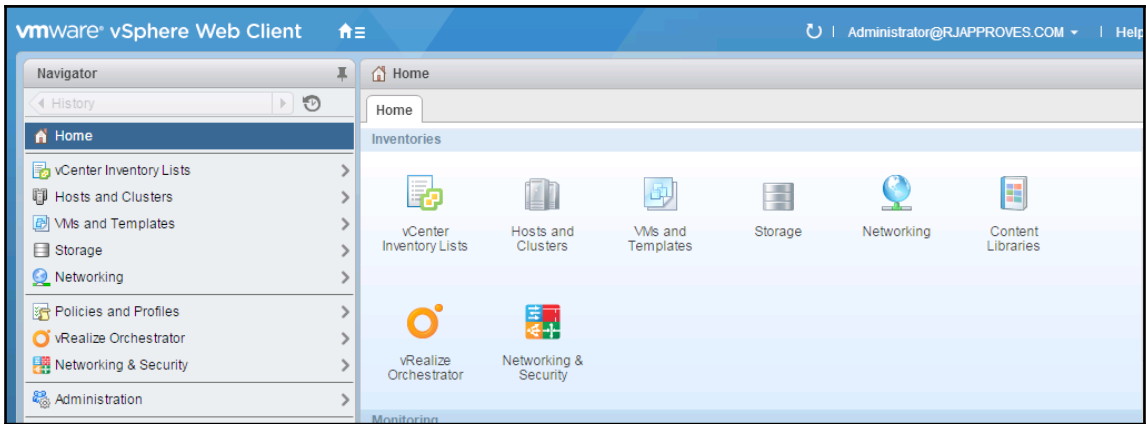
vmware® vSphere Web Client

Administrator@RJAPPROVES.COM ▾ | Help

Navigator

History

Home

vCenter Inventory Lists

Hosts and Clusters

VMs and Templates

Storage

Networking

Policies and Profiles

vRealize Orchestrator

Networking & Security

Administration

Home

Home

Inventories

vCenter Inventory Lists

Hosts and Clusters

VMs and Templates

Storage

Networking

Content Libraries

vRealize Orchestrator

Networking & Security

Monitoring